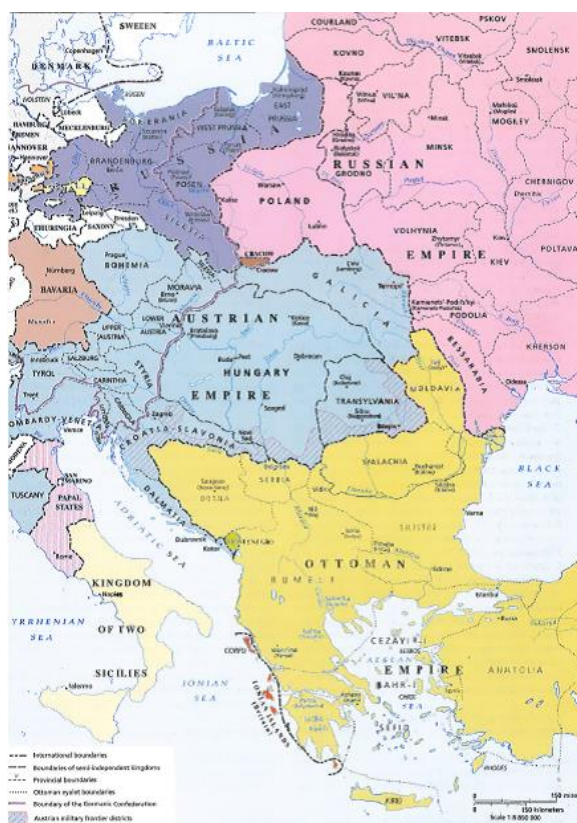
SWEEN

BALTIC SEA

Copenhagen

DENMARK

HOLSTEIN

HAMBURG

MECKLENBURG

BREMEN

HANNOVER

POMERANIA

EAST PRUSSIA

WEST PRUSSIA

BRANDENBURG

Berlin

POSEN

SILESIA

THURINGIA

SAXONY

Dresden

Leipzig

COURLAND

PSKOV

KOVNO

VITEBSK

SMOLENSK

Vitebsk

Smolensk

VIL'NA

Vil'na

Minsk

MOGILEV

MINSK

RUSSIAN

GRODNO

Warsaw

POLAND

Lublin

VOLHYNIA

Zhytomyr

KIEV

EMPIRE

Kiev

CHERNIGOV

POLTAVA

CRACOW

Cracow

GALICIA

Lviv

Ternopil

Kamenets'-Podil'skyi

PODOLIA

KHERSON

BESSARABIA

Odessa

Prague

BOHEMIA

MORAVIA

Brno

LOWER AUSTRIA

UPPER AUSTRIA

Vienna

AUSTRIAN

Bratislava

Kosice

BAVARIA

Nürnberg

Munich

SALZBURG

TYROL

CARINTHIA

STYRIA

Budapest

Debrecen

HUNGARY

EMPIRE

Szeged

Cluj

TRANSYLVANIA

Sibiu

Brasov

MOLDAVIA

Iasi

Zagreb

LOMBARDY-VENETIA

Trieste

CROATIA-SLAVONIA

Novi Sad

Belgrade

WALLACHIA

Bucharest

BLACK SEA

Varna

SAN MARINO

TUSCANY

PAPAL STATES

Rome

Sarajevo

BOSNIA

SERBIA

Vidin

Niš

DALMATIA

ADRIATIC SEA

Dubrovnik

Kotor

MONTENEGRO

SILISTRA

Plovdiv

Edirne

OTTOMAN

RUMELIA

Istanbul

Salonika

KINGDOM

Naples

TYRRHENIAN SEA

OF TWO

SICILIES

Palermo

CORFU

IONIAN SEA

IONIAN ISLANDS

CEZAYIR-I

AEGEAN

BAHR-I

SEA

EMPIRE

Izmir

ANATOLIA

Athens

CRETE

International boundaries

Boundaries of semi-independent kingdoms

Provincial boundaries

Ottoman eyalet boundaries

Boundary of the Germanic Confederation

Austrian military frontier districts

150 miles

150 kilometers

Scale 1:9 850 000